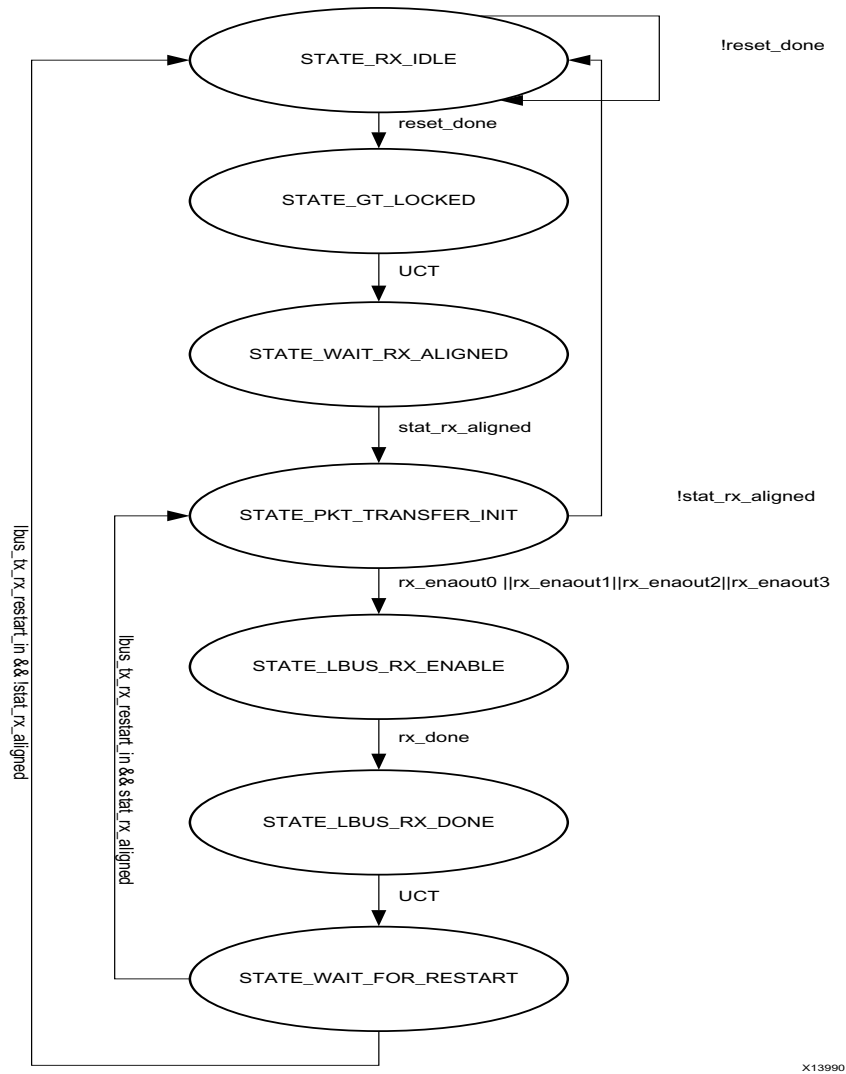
STATE_RX_IDLE

!reset_done

reset_done

STATE_GT_LOCKED

UCT

STATE_WAIT_RX_ALIGNED

stat_rx_aligned

STATE_PKT_TRANSFER_INIT

!stat_rx_aligned

rx_enaout0 ||rx_enaout1||rx_enaout2||rx_enaout3

STATE_LBUS_RX_ENABLE

rx_done

STATE_LBUS_RX_DONE

UCT

STATE_WAIT_FOR_RESTART

lbus_tx_rx_restart_in && !stat_rx_aligned

lbus_tx_rx_restart_in && stat_rx_aligned

X13990